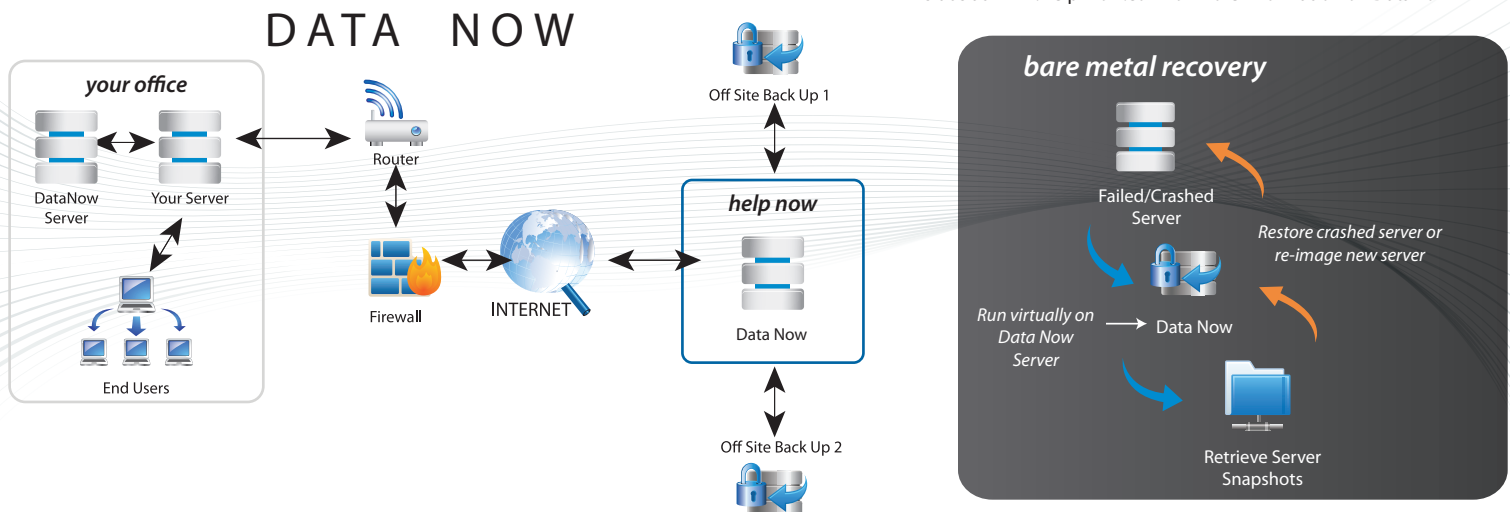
DATA NOW

your office

DataNow Server

Your Server

End Users

Router

Firewall

INTERNET

Off Site Back Up 1

help now

Data Now

Off Site Back Up 2

bare metal recovery

Failed/Crashed Server

Restore crashed server or re-image new server

Run virtually on Data Now Server

Data Now

Retrieve Server Snapshots